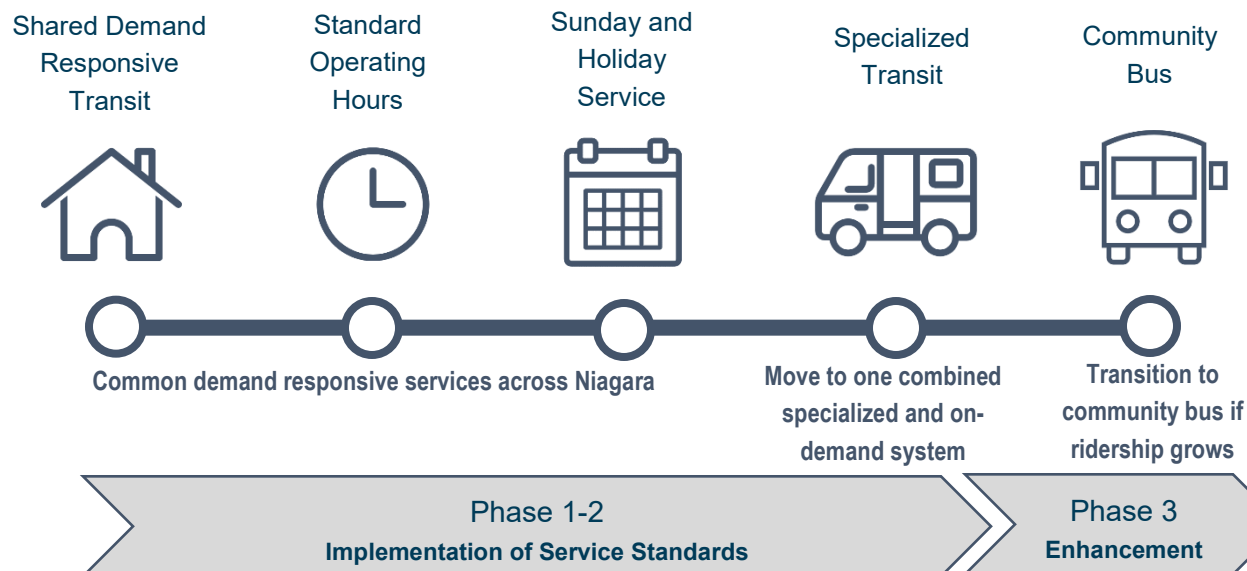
Shared Demand Responsive Transit

Standard Operating Hours

Sunday and Holiday Service

Specialized Transit

Community Bus

Common demand responsive services across Niagara

Move to one combined specialized and on-demand system

Transition to community bus if ridership grows

Phase 1-2
Implementation of Service Standards

Phase 3
Enhancement